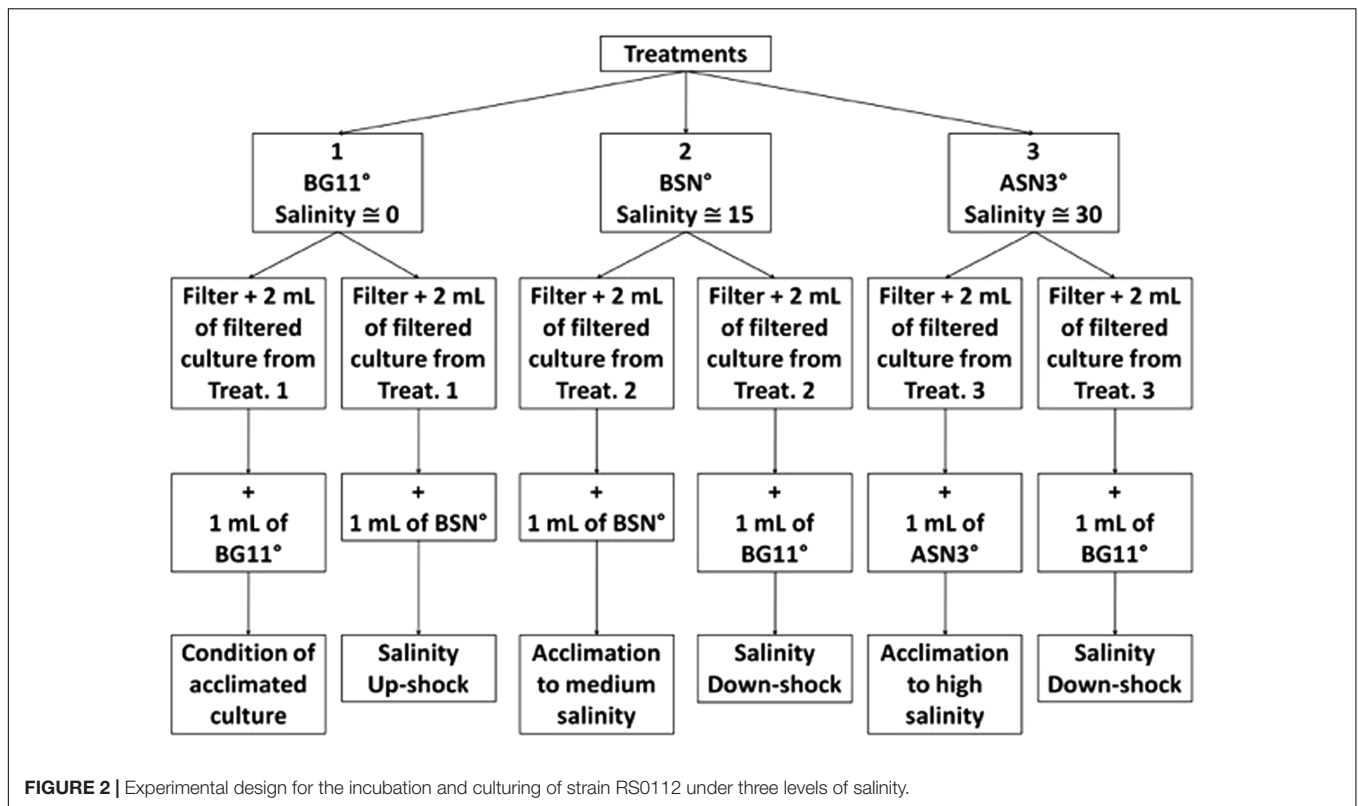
Treatments

1
BG11°
Salinity $\cong$ 0

2
BSN°
Salinity $\cong$ 15

3
ASN3°
Salinity $\cong$ 30

Filter + 2 mL of filtered culture from Treat. 1

Filter + 2 mL of filtered culture from Treat. 1

Filter + 2 mL of filtered culture from Treat. 2

Filter + 2 mL of filtered culture from Treat. 2

Filter + 2 mL of filtered culture from Treat. 3

Filter + 2 mL of filtered culture from Treat. 3

+ 1 mL of BG11°

+ 1 mL of BSN°

+ 1 mL of BSN°

+ 1 mL of BG11°

+ 1 mL of ASN3°

+ 1 mL of BG11°

Condition of acclimated culture

Salinity Up-shock

Acclimation to medium salinity

Salinity Down-shock

Acclimation to high salinity

Salinity Down-shock

FIGURE 2 | Experimental design for the incubation and culturing of strain RS0112 under three levels of salinity.